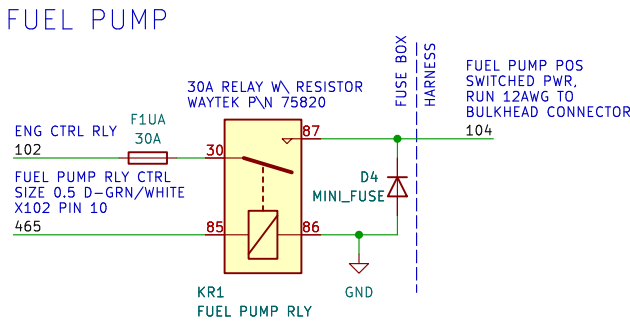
FUEL PUMP

30A RELAY W\ RESISTOR
WAYTEK P\N 75820

FUSE BOX

HARNESS

FUEL PUMP POS
SWITCHED PWR,
RUN 12AWG TO
BULKHEAD CONNECTOR

ENG CTRL RLY
102

F1UA
30A

30

87

104

FUEL PUMP RLY CTRL
SIZE 0.5 D-GRN/WHITE
X102 PIN 10

D4
MINI_FUSE

465

85

86

KR1
FUEL PUMP RLY

GND